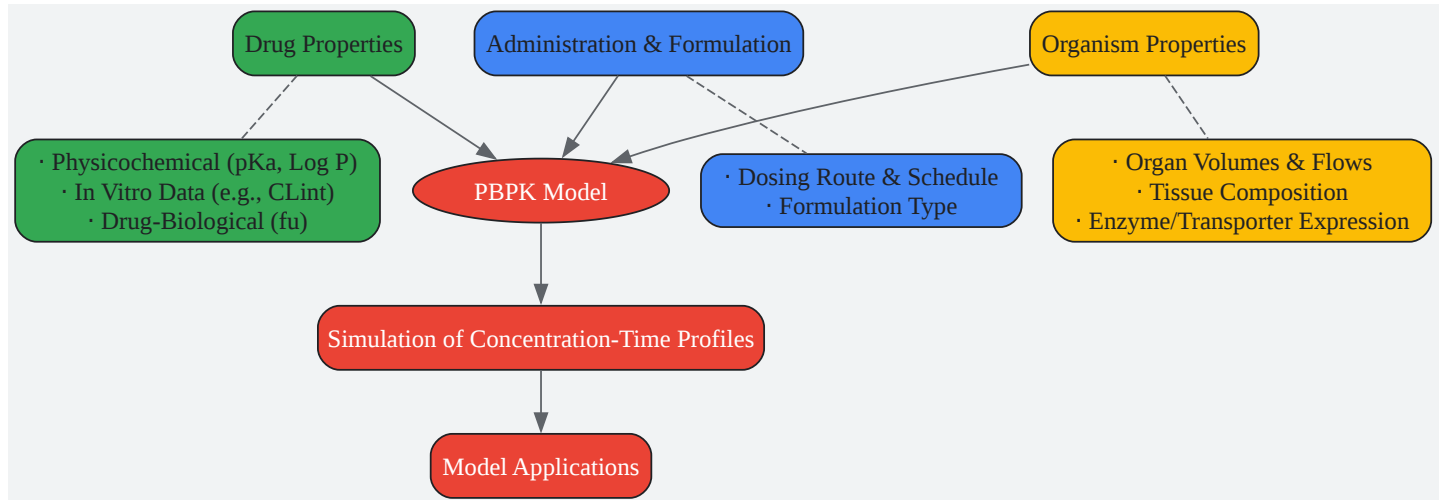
Drug Properties

Administration & Formulation

Organism Properties

· Physicochemical (pKa, Log P)
· In Vitro Data (e.g., CLint)
· Drug-Biological (fu)

PBPK Model

· Dosing Route & Schedule
· Formulation Type

· Organ Volumes & Flows
· Tissue Composition
· Enzyme/Transporter Expression

Simulation of Concentration-Time Profiles

Model Applications